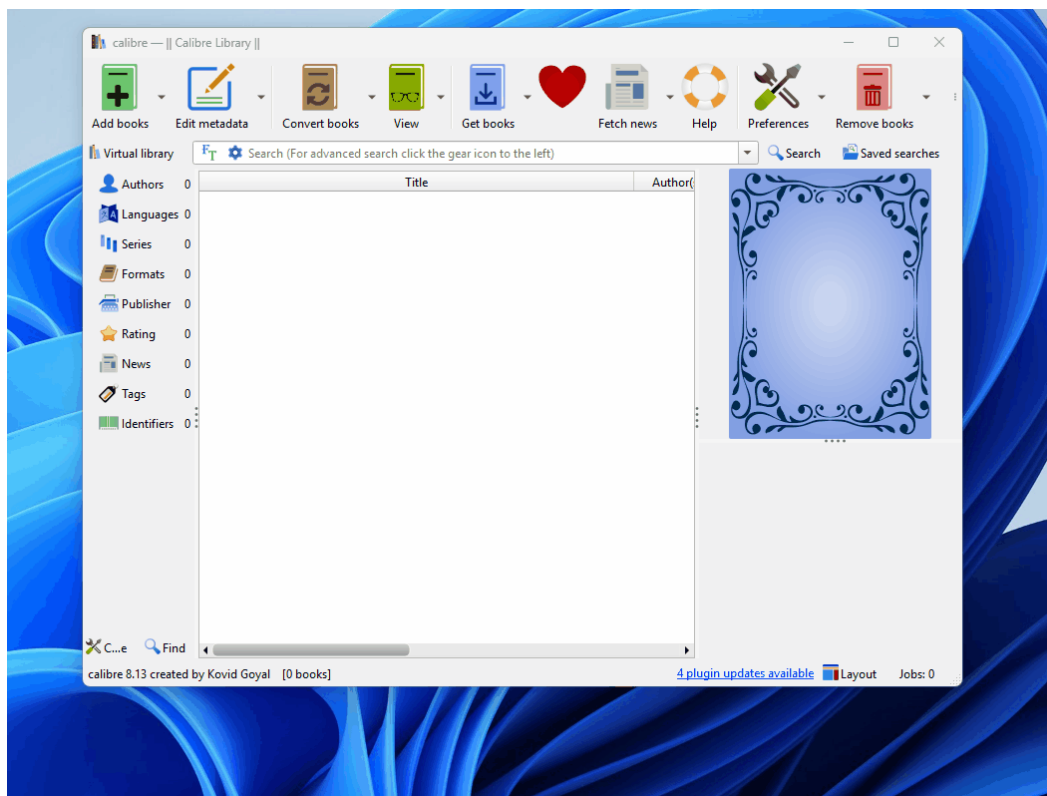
calibre — || Calibre Library ||

Add books
Edit metadata
Convert books
View
Get books
Fetch news
Help
Preferences
Remove books

Virtual library
Search (For advanced search click the gear icon to the left)
Search
Saved searches

Authors 0
Languages 0
Series 0
Formats 0
Publisher 0
Rating 0
News 0
Tags 0
Identifiers 0

| Title | Author( |
|---|---|

C...e
Find

calibre 8.13 created by Kovid Goyal [0 books]
4 plugin updates available
Layout
Jobs: 0